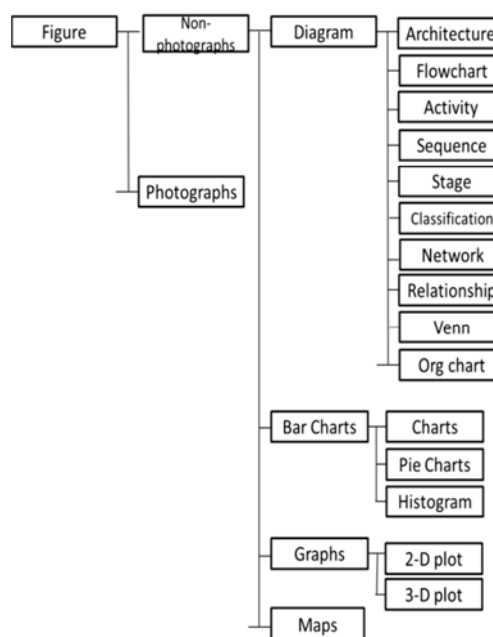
Figure

Non-photographs

Photographs

Diagram

Architecture

Flowchart

Activity

Sequence

Stage

Classification

Network

Relationship

Venn

Org chart

Bar Charts

Charts

Pie Charts

Histogram

Graphs

2-D plot

3-D plot

Maps